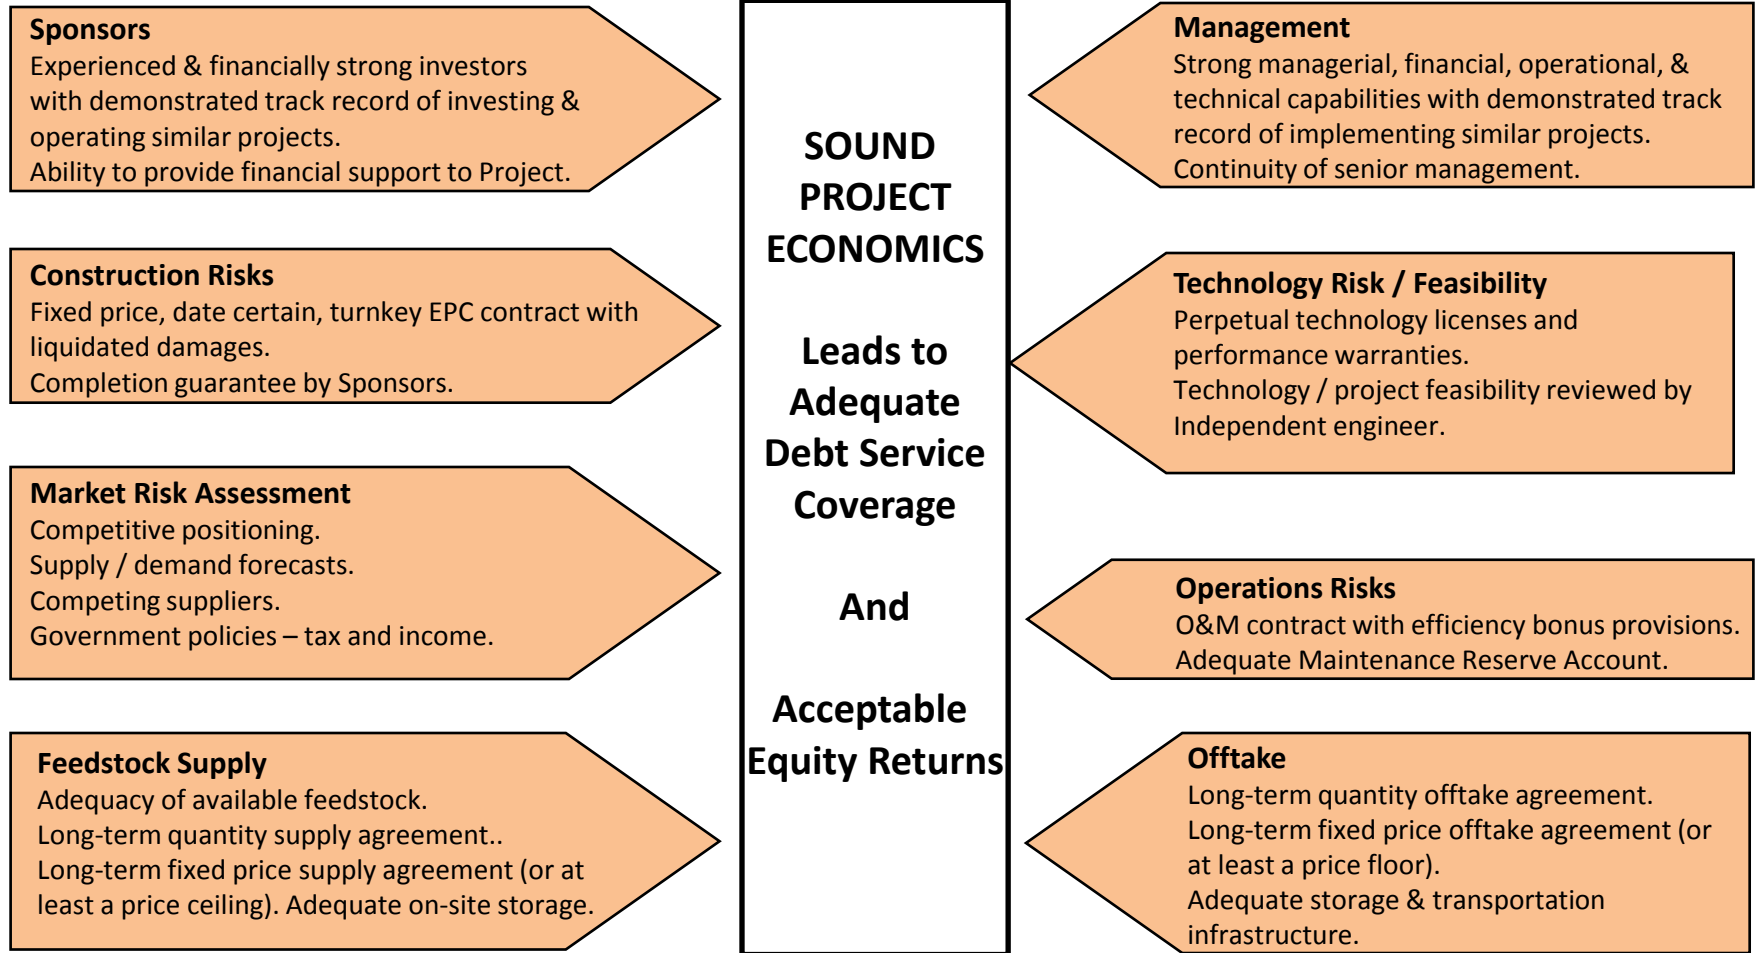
Sponsors
Experienced & financially strong investors with demonstrated track record of investing & operating similar projects.
Ability to provide financial support to Project.

Construction Risks
Fixed price, date certain, turnkey EPC contract with liquidated damages.
Completion guarantee by Sponsors.

Market Risk Assessment
Competitive positioning.
Supply / demand forecasts.
Competing suppliers.
Government policies – tax and income.

Feedstock Supply
Adequacy of available feedstock.
Long-term quantity supply agreement..
Long-term fixed price supply agreement (or at least a price ceiling). Adequate on-site storage.

SOUND PROJECT ECONOMICS

Leads to Adequate Debt Service Coverage

And

Acceptable Equity Returns

Management
Strong managerial, financial, operational, & technical capabilities with demonstrated track record of implementing similar projects.
Continuity of senior management.

Technology Risk / Feasibility
Perpetual technology licenses and performance warranties.
Technology / project feasibility reviewed by Independent engineer.

Operations Risks
O&M contract with efficiency bonus provisions.
Adequate Maintenance Reserve Account.

Offtake
Long-term quantity offtake agreement.
Long-term fixed price offtake agreement (or at least a price floor).
Adequate storage & transportation infrastructure.